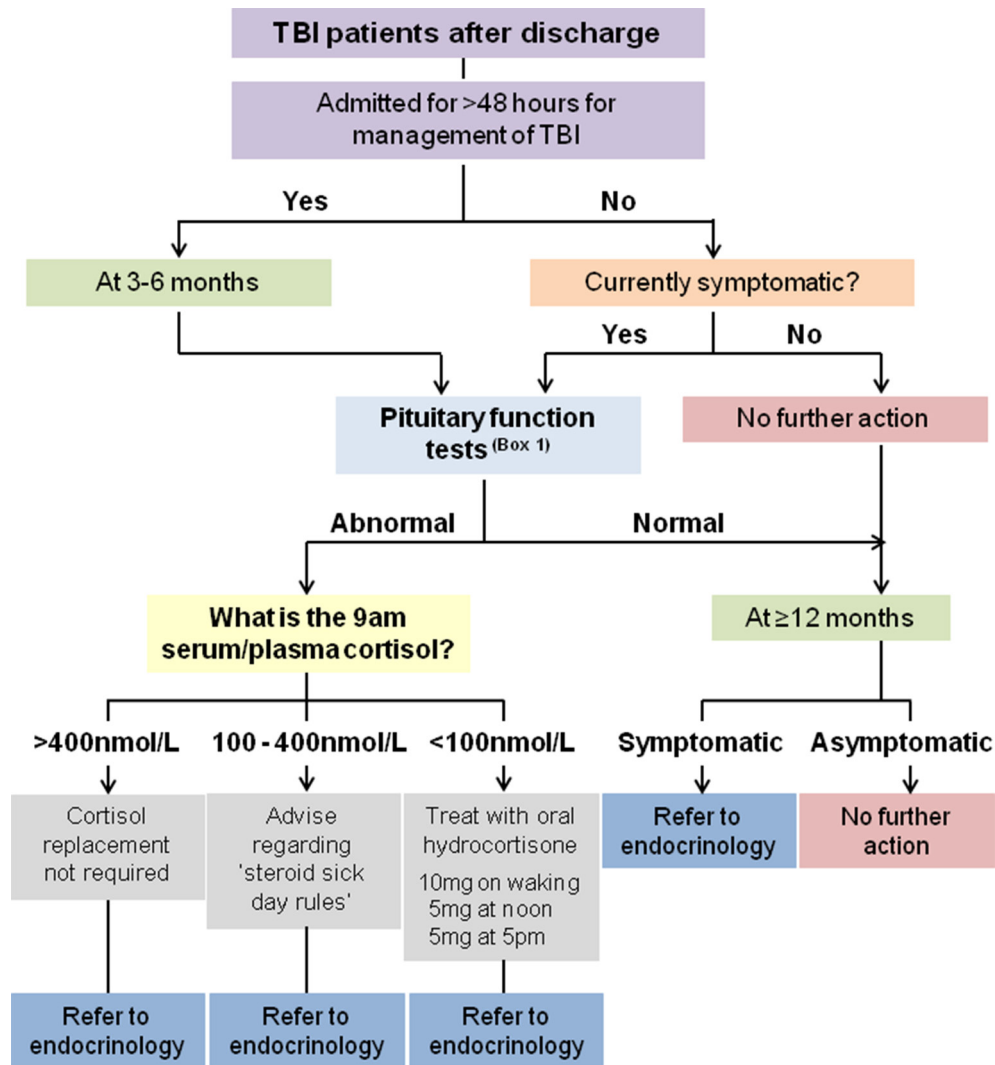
TBI patients after discharge

Admitted for >48 hours for management of TBI

Yes

No

At 3-6 months

Currently symptomatic?

Yes

No

Pituitary function tests $^{(Box\ 1)}$

No further action

Abnormal

Normal

What is the 9am serum/plasma cortisol?

At ≥12 months

>400nmol/L

100 - 400nmol/L

<100nmol/L

Symptomatic

Asymptomatic

Cortisol replacement not required

Advise regarding 'steroid sick day rules'

Treat with oral hydrocortisone

10mg on waking
5mg at noon
5mg at 5pm

Refer to endocrinology

No further action

Refer to endocrinology

Refer to endocrinology

Refer to endocrinology